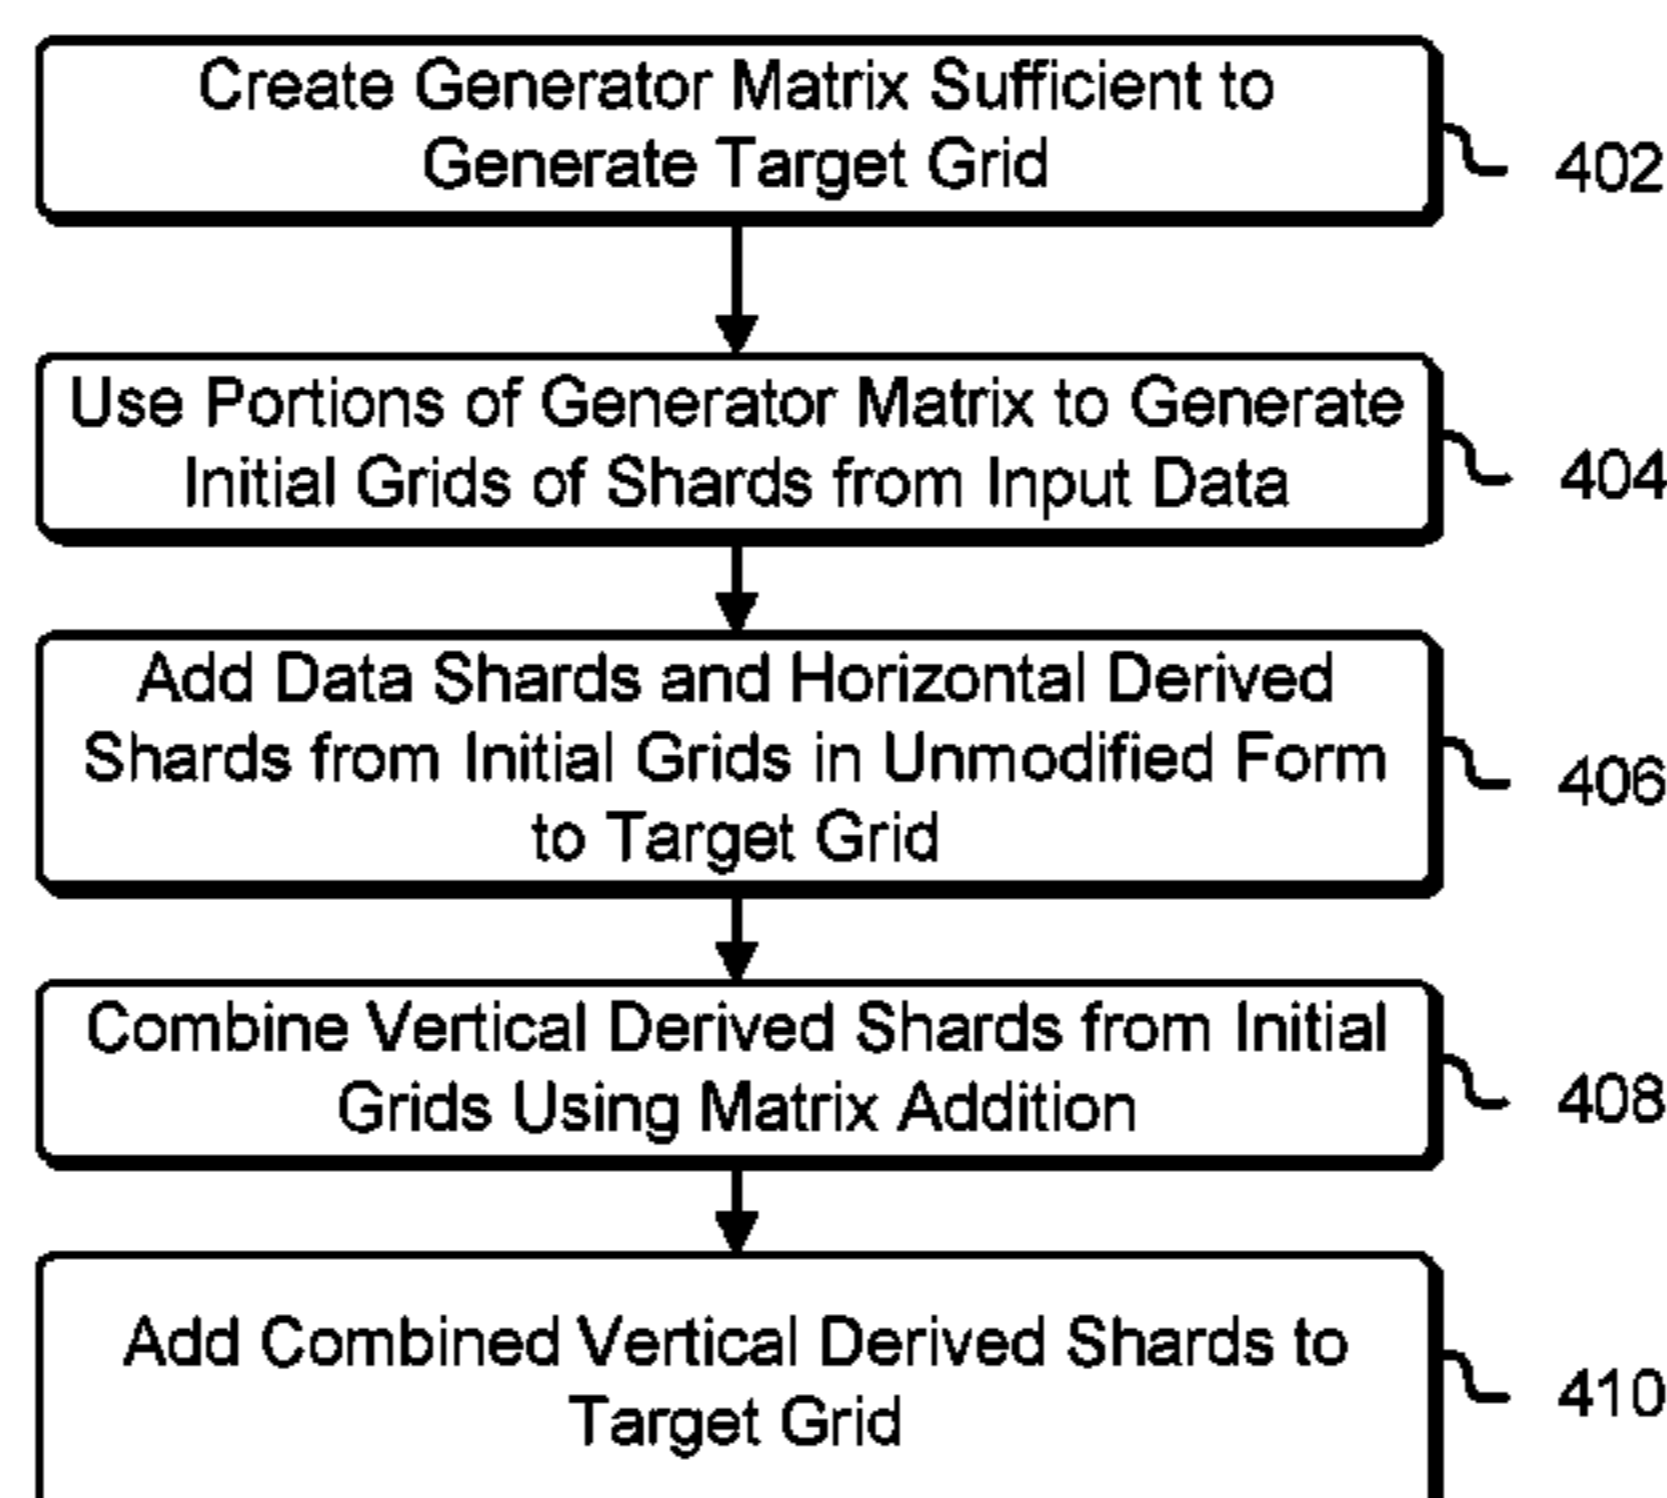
Create Generator Matrix Sufficient to Generate Target Grid

402

Use Portions of Generator Matrix to Generate Initial Grids of Shards from Input Data

404

Add Data Shards and Horizontal Derived Shards from Initial Grids in Unmodified Form to Target Grid

406

Combine Vertical Derived Shards from Initial Grids Using Matrix Addition

408

Add Combined Vertical Derived Shards to Target Grid

410